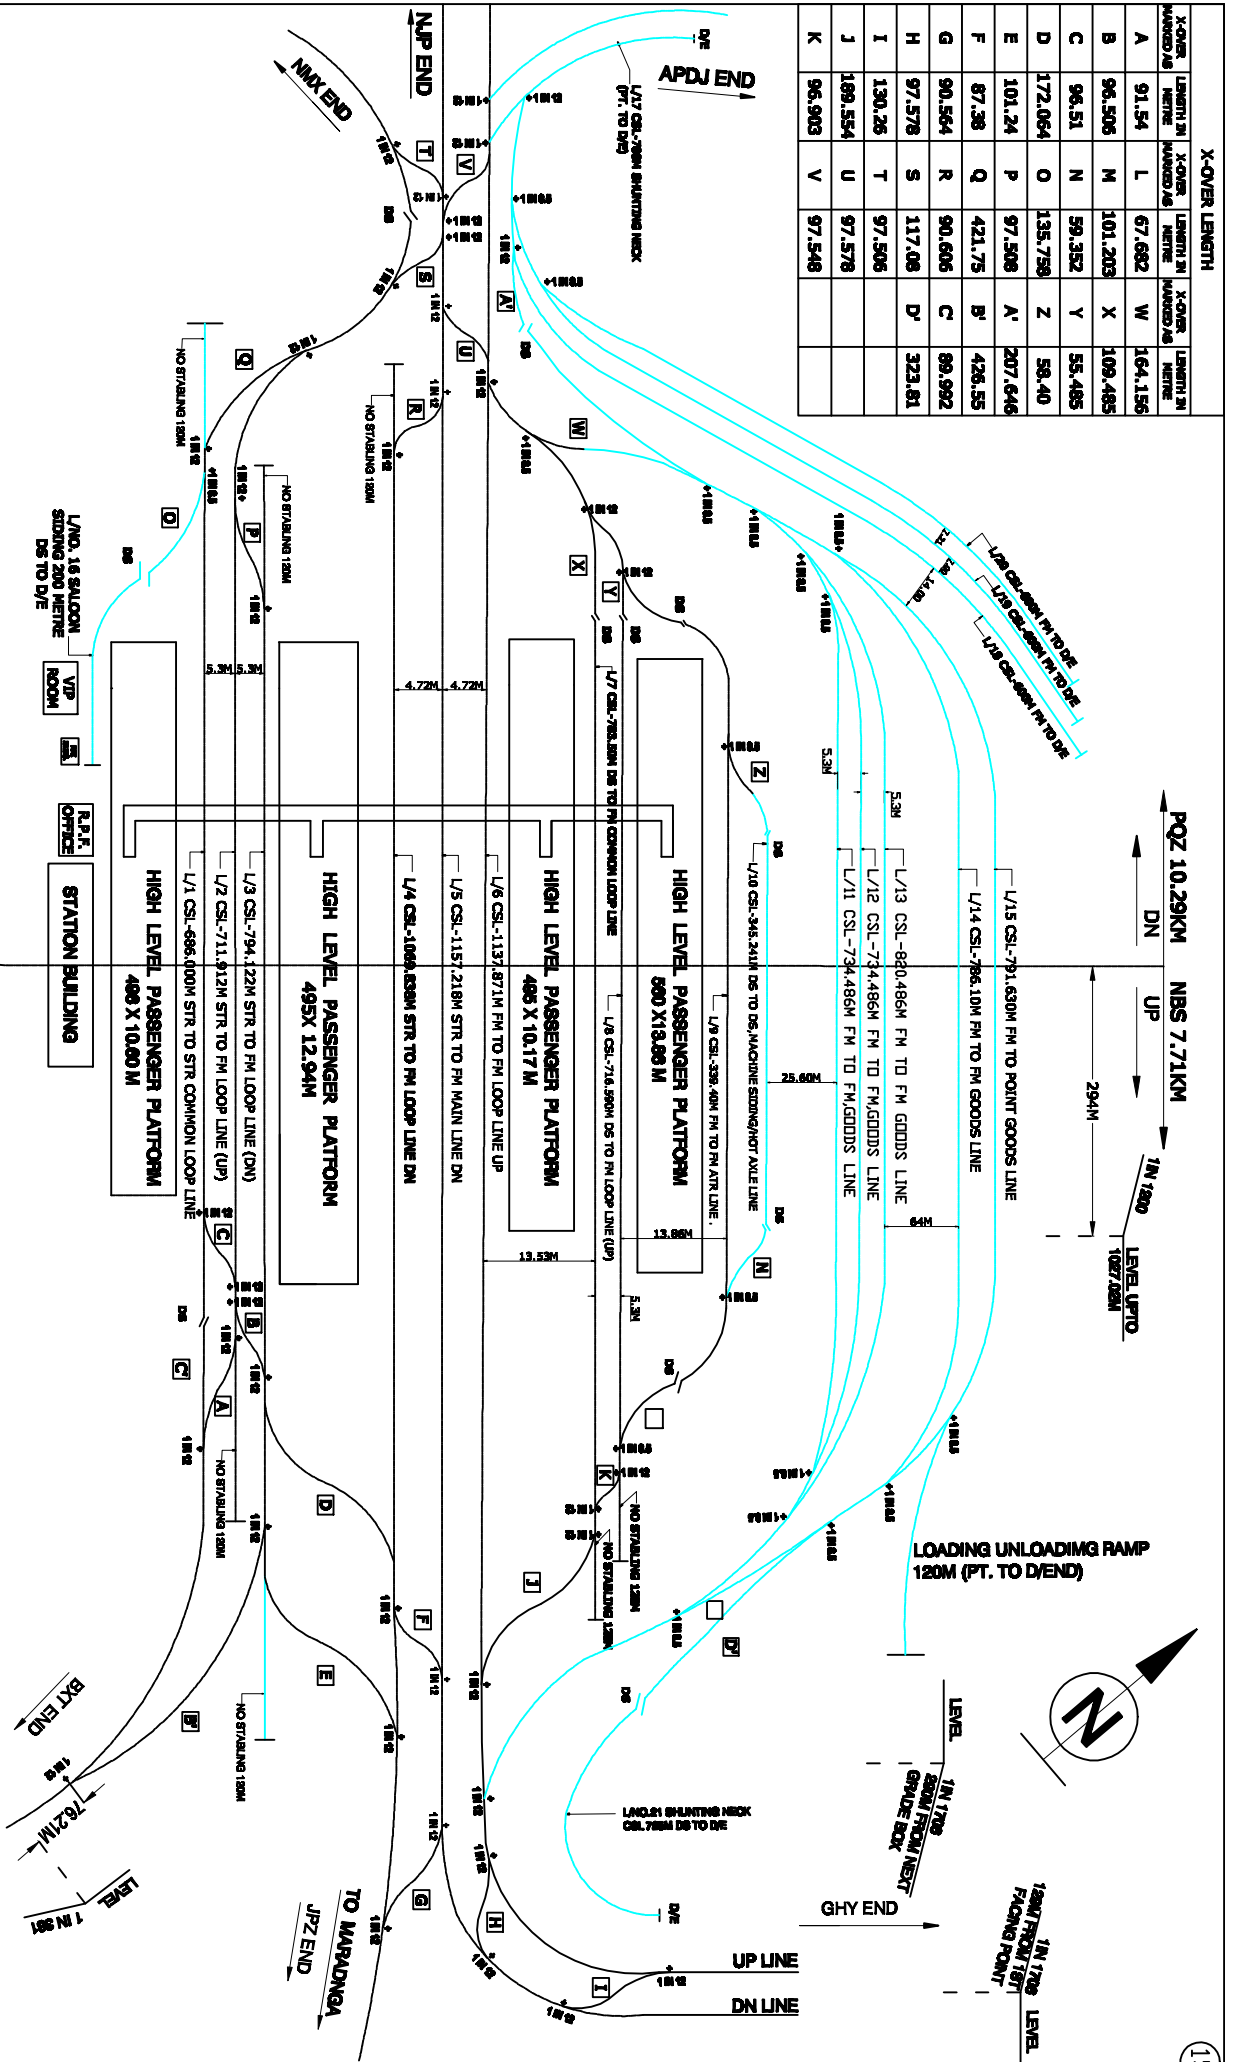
X-OVER LENGTH

| X-OVER MARKED AS | LENGTH IN METRE | X-OVER MARKED AS | LENGTH IN METRE | X-OVER MARKED AS | LENGTH IN METRE |
|---|---|---|---|---|---|
| A | 91.54 | L | 67.682 | W | 164.156 |
| B | 96.505 | M | 101.203 | X | 109.485 |
| C | 96.51 | N | 59.352 | Y | 55.485 |
| D | 172.064 | O | 135.759 | Z | 58.40 |
| E | 101.24 | P | 97.508 | A' | 207.646 |
| F | 87.38 | Q | 421.75 | B' | 426.55 |
| G | 90.564 | R | 90.606 | C' | 89.992 |
| H | 97.578 | S | 117.08 | D' | 323.81 |
| I | 130.26 | T | 97.506 | | |
| J | 189.554 | U | 97.578 | | |
| K | 96.903 | V | 97.548 | | |

NJP END

NMX END

APDJ END

L/7 CSL-789M SHUNTING NECK (PT. TO D/E)

D/E

L/20 CSL-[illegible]M FM TO D/E

L/19 CSL-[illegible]M FM TO D/E

L/18 CSL-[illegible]M FM TO D/E

PQZ 10.29KM

DN

NBS 7.71KM

UP

1 IN 1200

LEVEL UPTO 1027.02M

294M

64M

25.60M

13.86M

13.53M

5.3M

4.72M

NO STABLING 120M

L/NO. 16 SALOON SIDING 200 METRE DS TO D/E

VIP ROOM

R.P.F. OFFICE

STATION BUILDING

HIGH LEVEL PASSENGER PLATFORM 496 X 10.60 M

HIGH LEVEL PASSENGER PLATFORM 495X 12.94M

HIGH LEVEL PASSENGER PLATFORM 496 X 10.17 M

HIGH LEVEL PASSENGER PLATFORM 500 X19.86 M

L/1 CSL-686.000M STR TO STR COMMON LOOP LINE

L/2 CSL-711.912M STR TO FM LOOP LINE (UP)

L/3 CSL-794.122M STR TO FM LOOP LINE (DN)

L/4 CSL-1069.839M STR TO FM LOOP LINE DN

L/5 CSL-1157.218M STR TO FM MAIN LINE DN

L/6 CSL-1137.871M FM TO FM LOOP LINE UP

L/7 CSL-783.88M DS TO FM COMMON LOOP LINE

L/8 CSL-716.990M DS TO FM LOOP LINE (UP)

L/9 CSL-339.40M FM TO FM ATR LINE.

L/10 CSL-345.241M DS TO DS, MACHINE SIDING/HOT AXLE LINE

L/11 CSL-734.486M FM TO FM.GOODS LINE

L/12 CSL-734.486M FM TO FM.GOODS LINE

L/13 CSL-820.486M FM TO FM GOODS LINE

L/14 CSL-786.10M FM TO FM GOODS LINE

L/15 CSL-791.630M FM TO POINT GOODS LINE

LOADING UNLOADIMG RAMP 120M (PT. TO D/END)

L/NO.21 SHUNTING NECK CSL.789M DS TO D/E

GHY END

UP LINE

DN LINE

TO MARANGA

JPZ END

BXT END

76.21M

LEVEL

1 IN 381

1 IN 1700 280M FROM NEXT GRADE BOX

1 IN 1700 126M FROM 1ST FACING POINT

LEVEL

N

1 IN 12

1 IN 8.5

DS

T V S U A' W X Y Z N K J H I G F E D C B A C' B' D' O P Q R